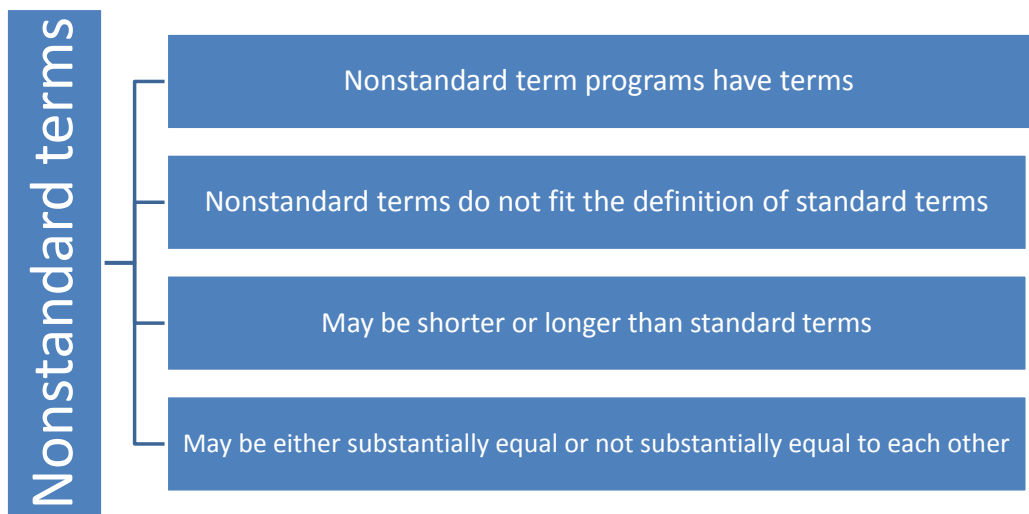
Nonstandard terms

Nonstandard term programs have terms

Nonstandard terms do not fit the definition of standard terms

May be shorter or longer than standard terms

May be either substantially equal or not substantially equal to each other